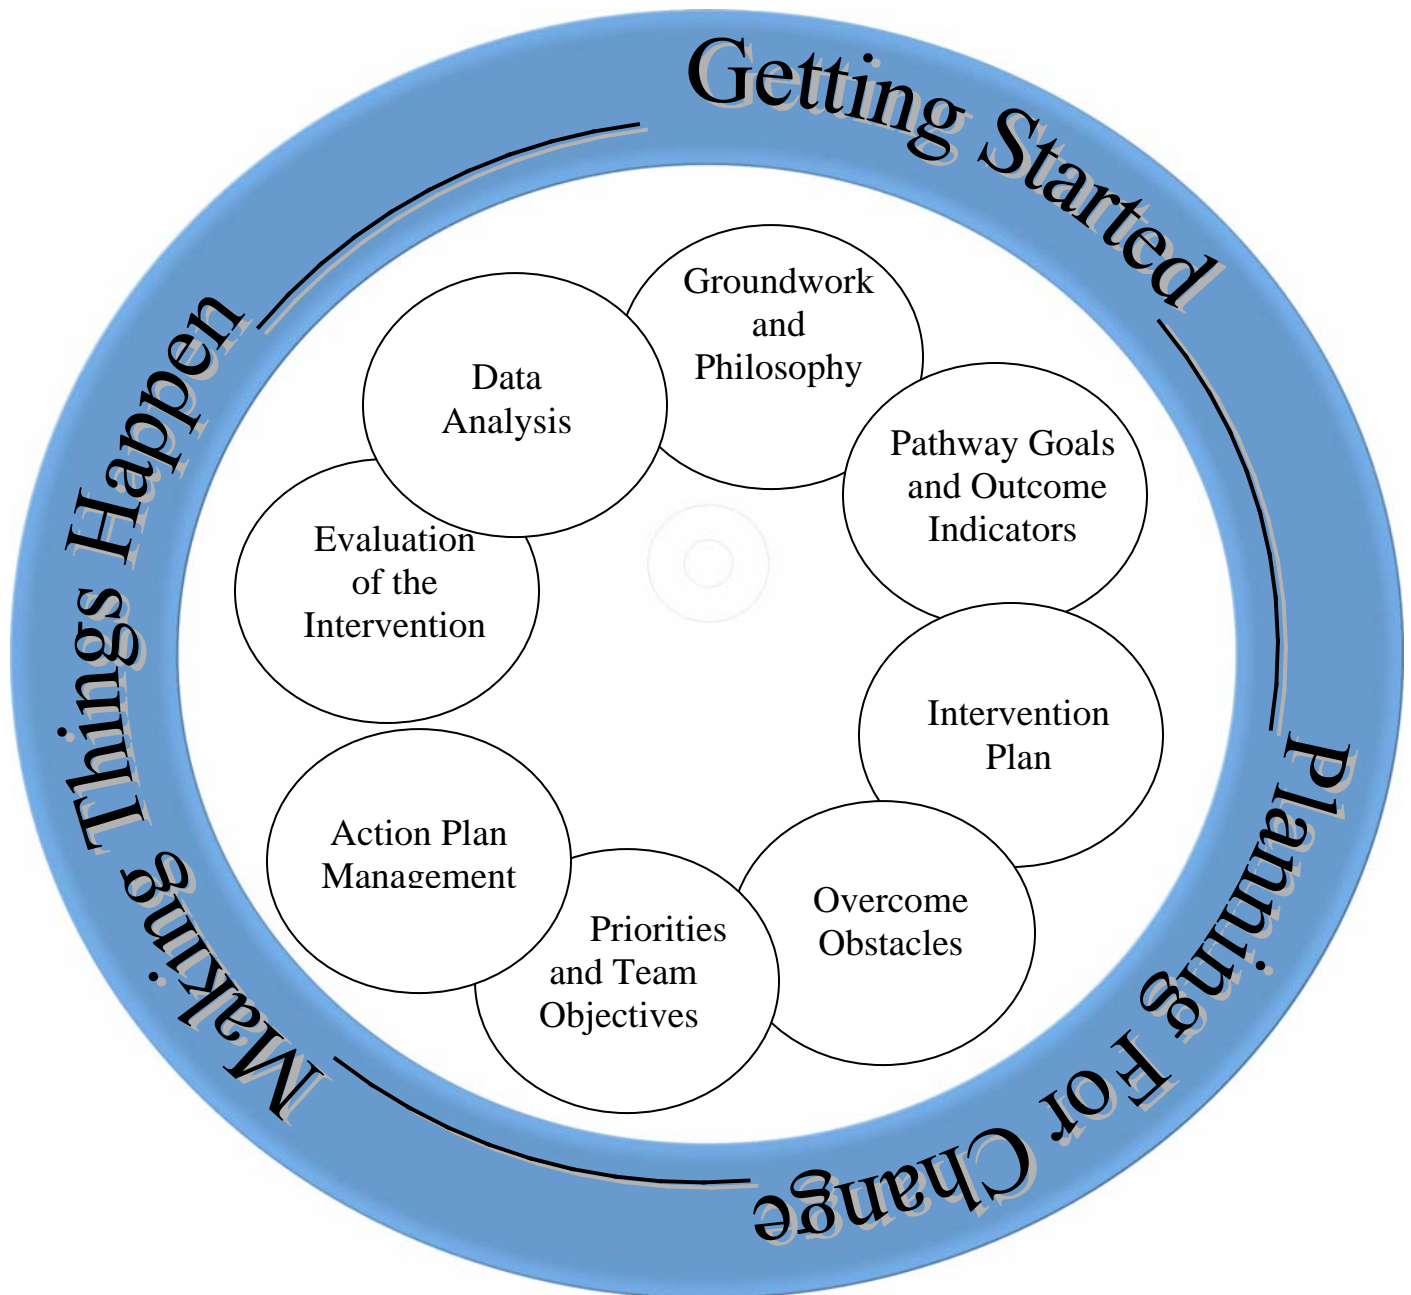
Getting Started

Groundwork and Philosophy

Pathway Goals and Outcome Indicators

Intervention Plan

Overcome Obstacles

Priorities and Team Objectives

Action Plan Management

Evaluation of the Intervention

Data Analysis

Planning For Change

Making Things Happen